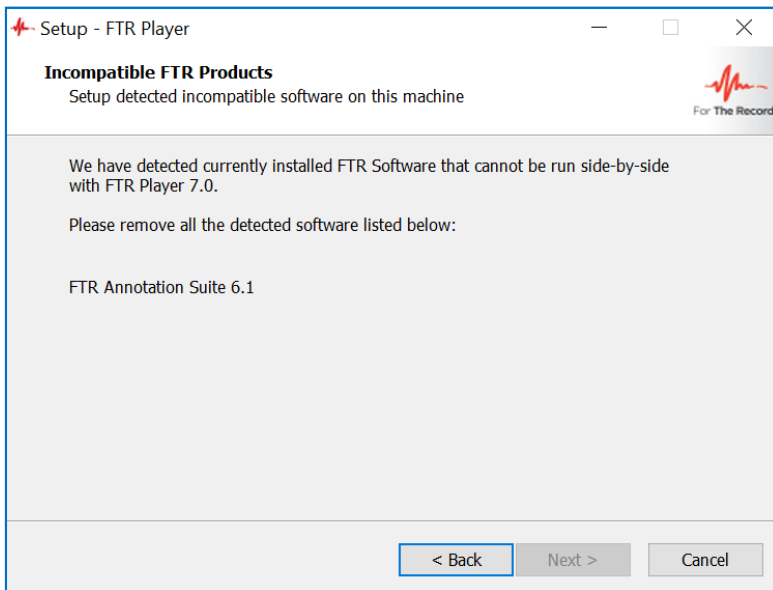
Setup - FTR Player

Incompatible FTR Products
Setup detected incompatible software on this machine

For The Record

We have detected currently installed FTR Software that cannot be run side-by-side with FTR Player 7.0.

Please remove all the detected software listed below:

FTR Annotation Suite 6.1

< Back
Next >
Cancel